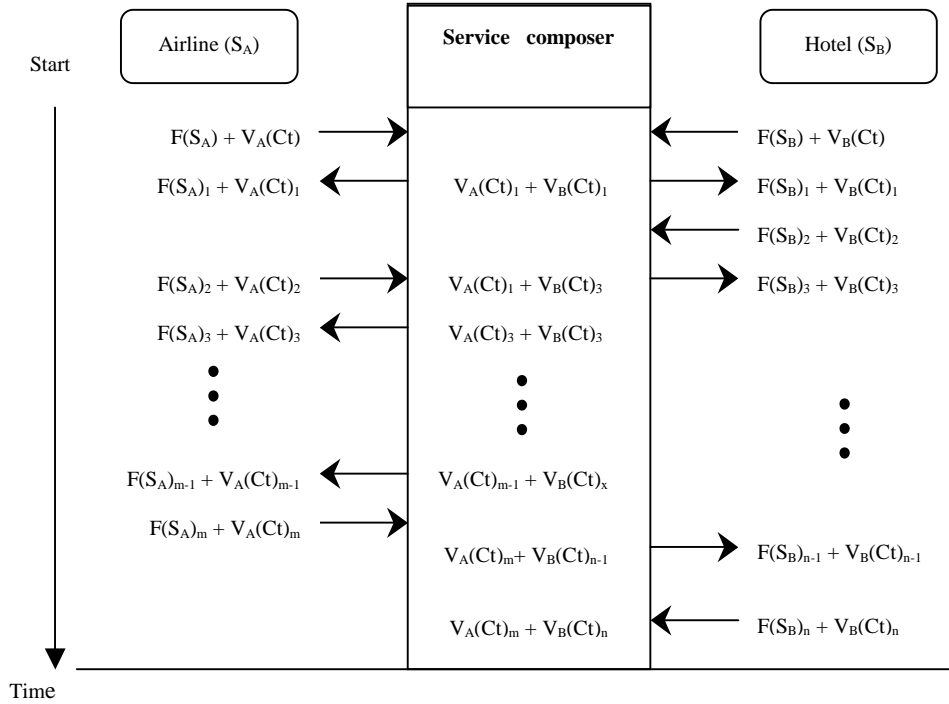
Airline ($S_A$)

Service composer

Hotel ($S_B$)

Start

$F(S_A) + V_A(Ct)$

$F(S_B) + V_B(Ct)$

$F(S_A)_1 + V_A(Ct)_1$

$V_A(Ct)_1 + V_B(Ct)_1$

$F(S_B)_1 + V_B(Ct)_1$

$F(S_B)_2 + V_B(Ct)_2$

$F(S_A)_2 + V_A(Ct)_2$

$V_A(Ct)_1 + V_B(Ct)_3$

$F(S_B)_3 + V_B(Ct)_3$

$F(S_A)_3 + V_A(Ct)_3$

$V_A(Ct)_3 + V_B(Ct)_3$

$F(S_A)_{m-1} + V_A(Ct)_{m-1}$

$V_A(Ct)_{m-1} + V_B(Ct)_x$

$F(S_A)_m + V_A(Ct)_m$

$V_A(Ct)_m + V_B(Ct)_{n-1}$

$F(S_B)_{n-1} + V_B(Ct)_{n-1}$

$V_A(Ct)_m + V_B(Ct)_n$

$F(S_B)_n + V_B(Ct)_n$

Time